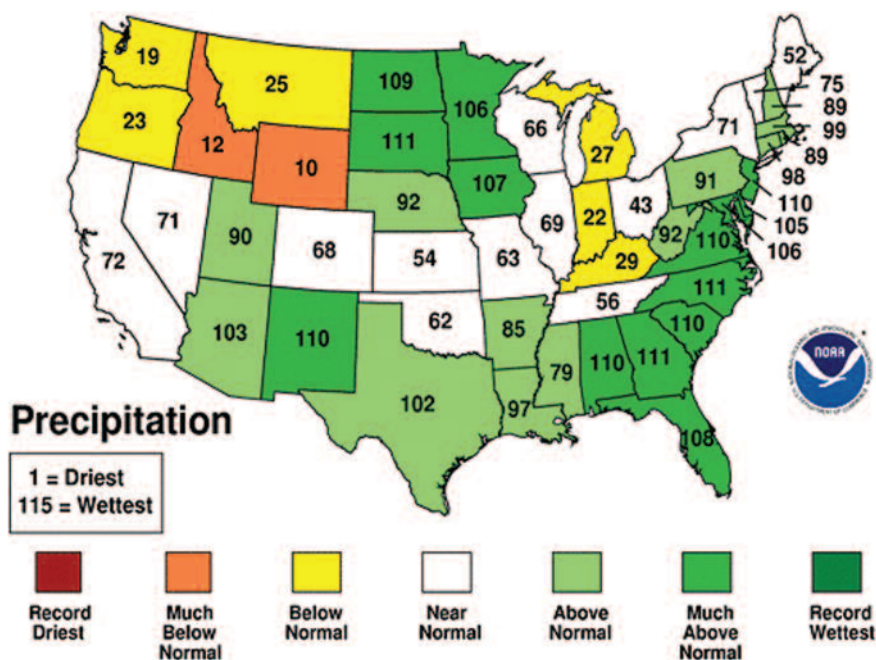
19
25
109
106
52
75
89
99
89
98
110
105
106
23
12
10
111
66
27
71
107
91
71
90
68
92
69
22
43
92
110
72
54
63
29
56
111
103
110
62
85
110
102
79
110
111
97
108
NOAA

Precipitation

1 = Driest
115 = Wettest

Record Driest
Much Below Normal
Below Normal
Near Normal
Above Normal
Much Above Normal
Record Wettest